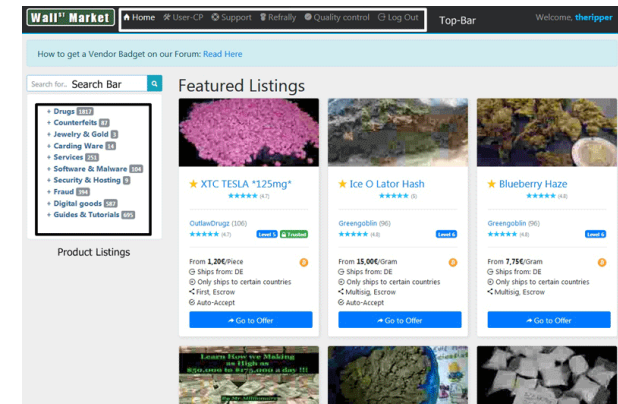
Wall St Market | Home | User-CP | Support | Refrally | Quality control | Log Out | Top-Bar | Welcome, theripper

How to get a Vendor Badget on our Forum: Read Here

Search for.. Search Bar

+ Drugs 1817
+ Counterfeits 87
+ Jewelry & Gold 3
+ Carding Ware 14
+ Services 251
+ Software & Malware 106
+ Security & Hosting 9
+ Fraud 394
+ Digital goods 387
+ Guides & Tutorials 695

Product Listings

Featured Listings

XTC TESLA *125mg*
(47)
OutlawDrugz (106)
(47) Level 5 Trusted
From 1,20€/Piece
Ships from: DE
Only ships to certain countries
First, Escrow
Auto-Accept
Go to Offer

Ice O Lator Hash
(6)
Greengoblin (96)
(43) Level 6
From 15,00€/Gram
Ships from: DE
Only ships to certain countries
Multisig, Escrow
Auto-Accept
Go to Offer

Blueberry Haze
(48)
Greengoblin (96)
(48) Level 6
From 7,75€/Gram
Ships from: DE
Only ships to certain countries
Multisig, Escrow
Go to Offer

Learn How we Making as High as $50,000 to $175,000 a day !!!